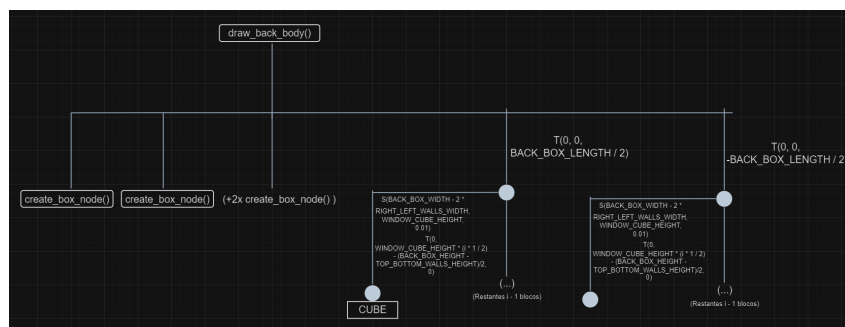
draw_back_body()

create_box_node()

create_box_node()

(+2x create_box_node() )

T(0, 0, BACK_BOX_LENGTH / 2)

S(BACK_BOX_WIDTH - 2 * RIGHT_LEFT_WALLS_WIDTH, WINDOW_CUBE_HEIGHT, 0.01)

T(0, WINDOW_CUBE_HEIGHT * (i * 1 / 2) - (BACK_BOX_HEIGHT - TOP_BOTTOM_WALLS_HEIGHT)/2, 0)

CUBE

(...)

(Restantes i - 1 blocos)

T(0, 0, -BACK_BOX_LENGTH / 2

S(BACK_BOX_WIDTH - 2 * RIGHT_LEFT_WALLS_WIDTH, WINDOW_CUBE_HEIGHT, 0.01)

T(0, WINDOW_CUBE_HEIGHT * (i * 1 / 2) - (BACK_BOX_HEIGHT - TOP_BOTTOM_WALLS_HEIGHT)/2, 0)

(...)

(Restantes i - 1 blocos)